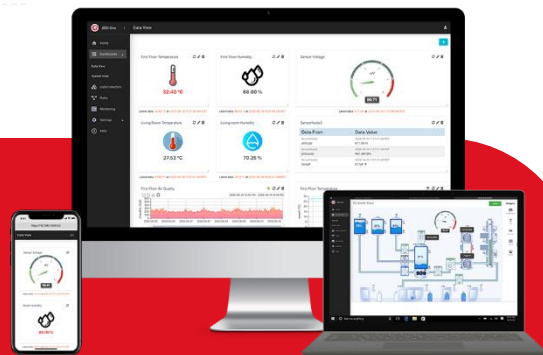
Data View

Home

Dashboards

Data View

Sensor Data

Data Collection

Rules

Monitoring

Settings

Help

First Floor Temperature

32.40 °C

First Floor Humidity

66.80 %

Sensor Voltage

96.71

Living Room Temperature

27.52 °C

Living Room Humidity

70.25 %

SensorNode5

| Data From | Data Value |
|---|---|
| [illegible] | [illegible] |
| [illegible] | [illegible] |
| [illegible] | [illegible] |

First Floor Air Quality

Sensor Voltage

Room Humidity

80.00 %